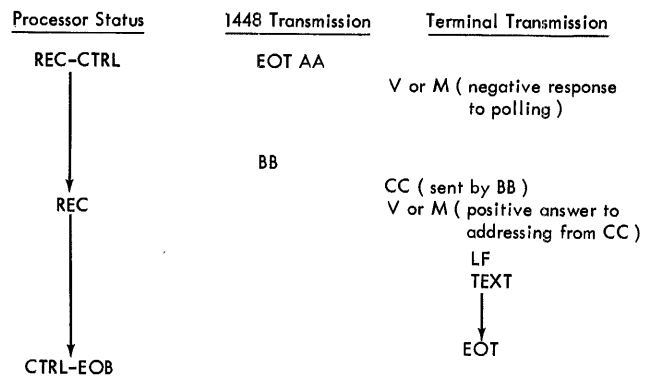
| Processor Status | 1448 Transmission | Terminal Transmission |
|---|---|---|
| REC-CTRL | EOT AA | |
| | | V or M ( negative response to polling ) |
| | BB | |
| REC | | CC ( sent by BB ) |
| | | V or M ( positive answer to addressing from CC ) |
| | | LF |
| | | TEXT |
| CTRL-EOB | | EOT |